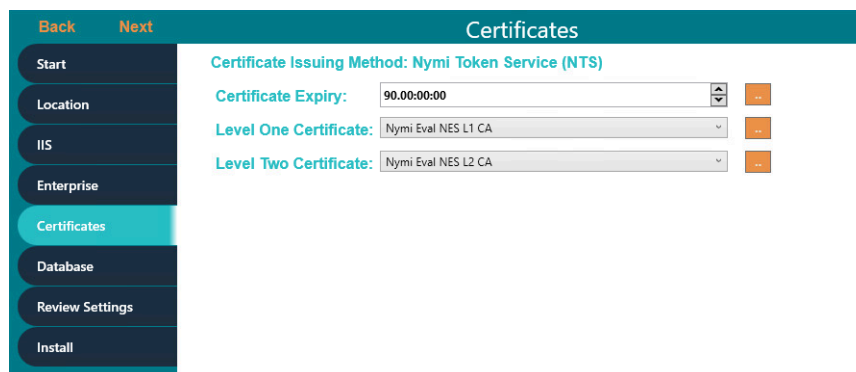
Back Next

Certificates

Start
Location
IIS
Enterprise
Certificates
Database
Review Settings
Install

Certificate Issuing Method: Nymi Token Service (NTS)

Certificate Expiry: 90.00:00:00 ..

Level One Certificate: Nymi Eval NES L1 CA ..

Level Two Certificate: Nymi Eval NES L2 CA ..